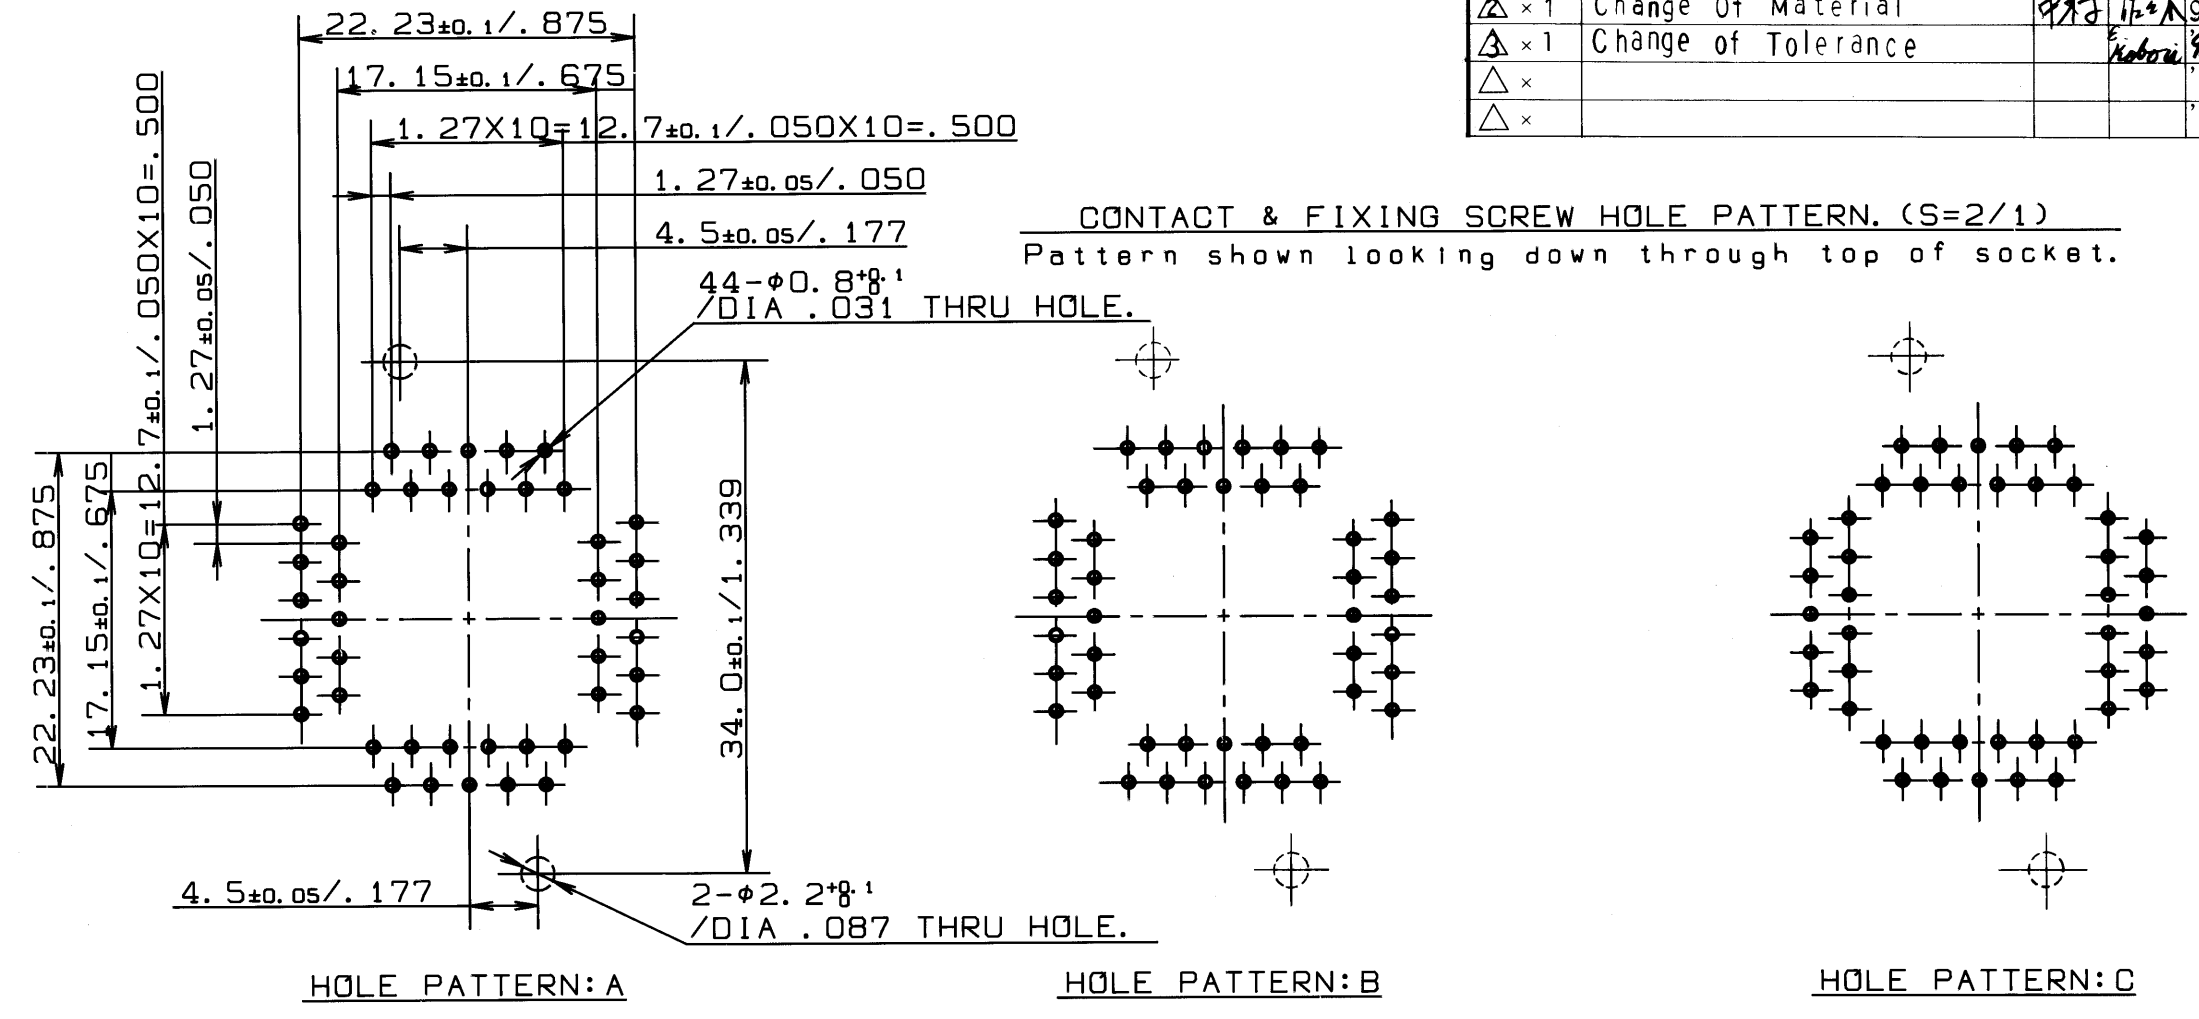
| | | | |
|---|---|---|---|
| 2 × 1 | Change Of Material | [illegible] | |
| 3 × 1 | Change of Tolerance | | Kobori |
| △ × | | | |
| △ × | | | |

22.23±0.1/.875

17.15±0.1/.675

1.27X10=12.7±0.1/.050X10=.500

1.27±0.05/.050

4.5±0.05/.177

$44-\phi0.8^{+0.1}_{0}$
/DIA .031 THRU HOLE.

12.7±0.1/.050X10=.500

1.27±0.05/.050

22.23±0.1/.875

17.15±0.1/.675

1.27X10=12.7

34.0±0.1/1.339

4.5±0.05/.177

$2-\phi2.2^{+0.1}_{0}$
/DIA .087 THRU HOLE.

HOLE PATTERN: A

CONTACT & FIXING SCREW HOLE PATTERN. (S=2/1)
Pattern shown looking down through top of socket.

HOLE PATTERN: B

HOLE PATTERN: C